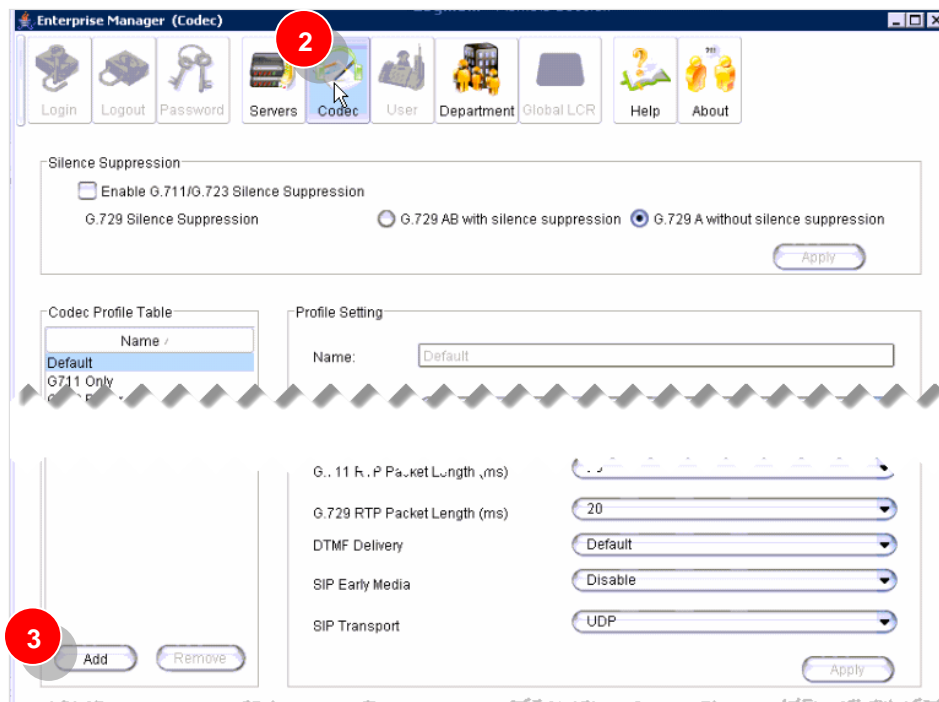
Enterprise Manager (Codec)

2

Login Logout Password Servers Codec User Department Global LCR Help About

Silence Suppression

Enable G.711/G.723 Silence Suppression

G.729 Silence Suppression G.729 AB with silence suppression G.729 A without silence suppression

Apply

Codec Profile Table

Name

Default

G711 Only

Profile Setting

Name: Default

G.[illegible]11 R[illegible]P Packet Length (ms)

G.729 RTP Packet Length (ms) 20

DTMF Delivery Default

SIP Early Media Disable

SIP Transport UDP

3

Add Remove

Apply